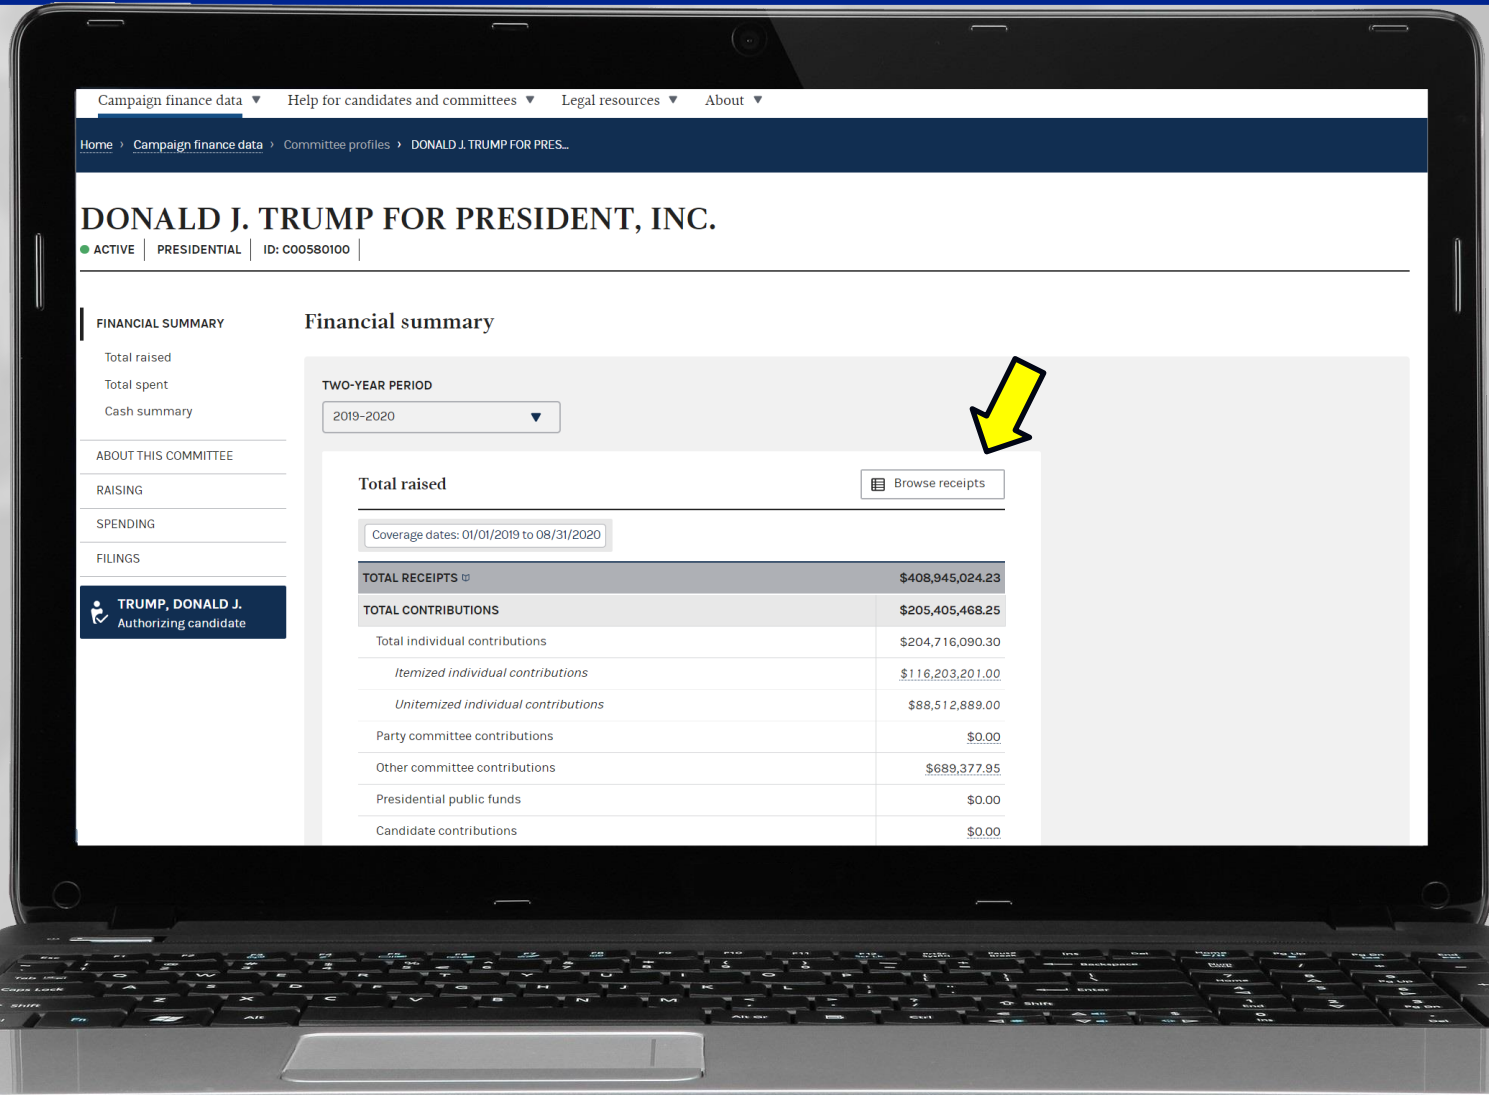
Campaign finance data ▼ Help for candidates and committees ▼ Legal resources ▼ About ▼

Home › Campaign finance data › Committee profiles › DONALD J. TRUMP FOR PRES...

DONALD J. TRUMP FOR PRESIDENT, INC.

ACTIVE | PRESIDENTIAL | ID: C00580100

FINANCIAL SUMMARY
Total raised
Total spent
Cash summary
ABOUT THIS COMMITTEE
RAISING
SPENDING
FILINGS
TRUMP, DONALD J.
Authorizing candidate

Financial summary

TWO-YEAR PERIOD
2019–2020 ▼

Total raised
Browse receipts

Coverage dates: 01/01/2019 to 08/31/2020

| TOTAL RECEIPTS | $408,945,024.23 |
|---|---|
| TOTAL CONTRIBUTIONS | $205,405,468.25 |
| Total individual contributions | $204,716,090.30 |
| Itemized individual contributions | $116,203,201.00 |
| Unitemized individual contributions | $88,512,889.00 |
| Party committee contributions | $0.00 |
| Other committee contributions | $689,377.95 |
| Presidential public funds | $0.00 |
| Candidate contributions | $0.00 |